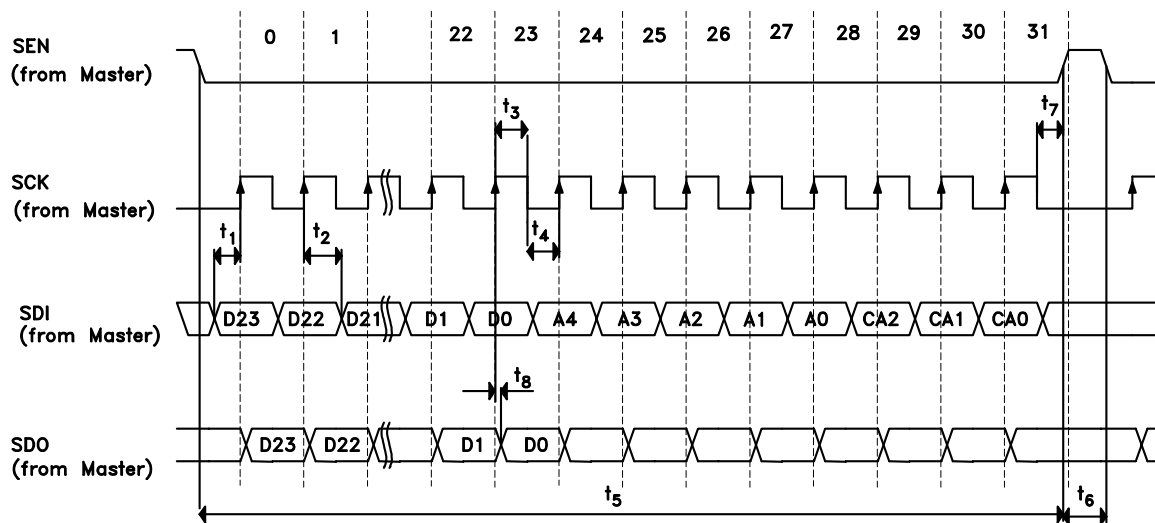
SEN (from Master)

0 1 22 23 24 25 26 27 28 29 30 31

$t_3$

$t_7$

SCK (from Master)

$t_1$

$t_2$

$t_4$

SDI (from Master)

D23 D22 D21 D1 D0 A4 A3 A2 A1 A0 CA2 CA1 CA0

$t_8$

SDO (from Master)

D23 D22 D1 D0

$t_5$

$t_6$